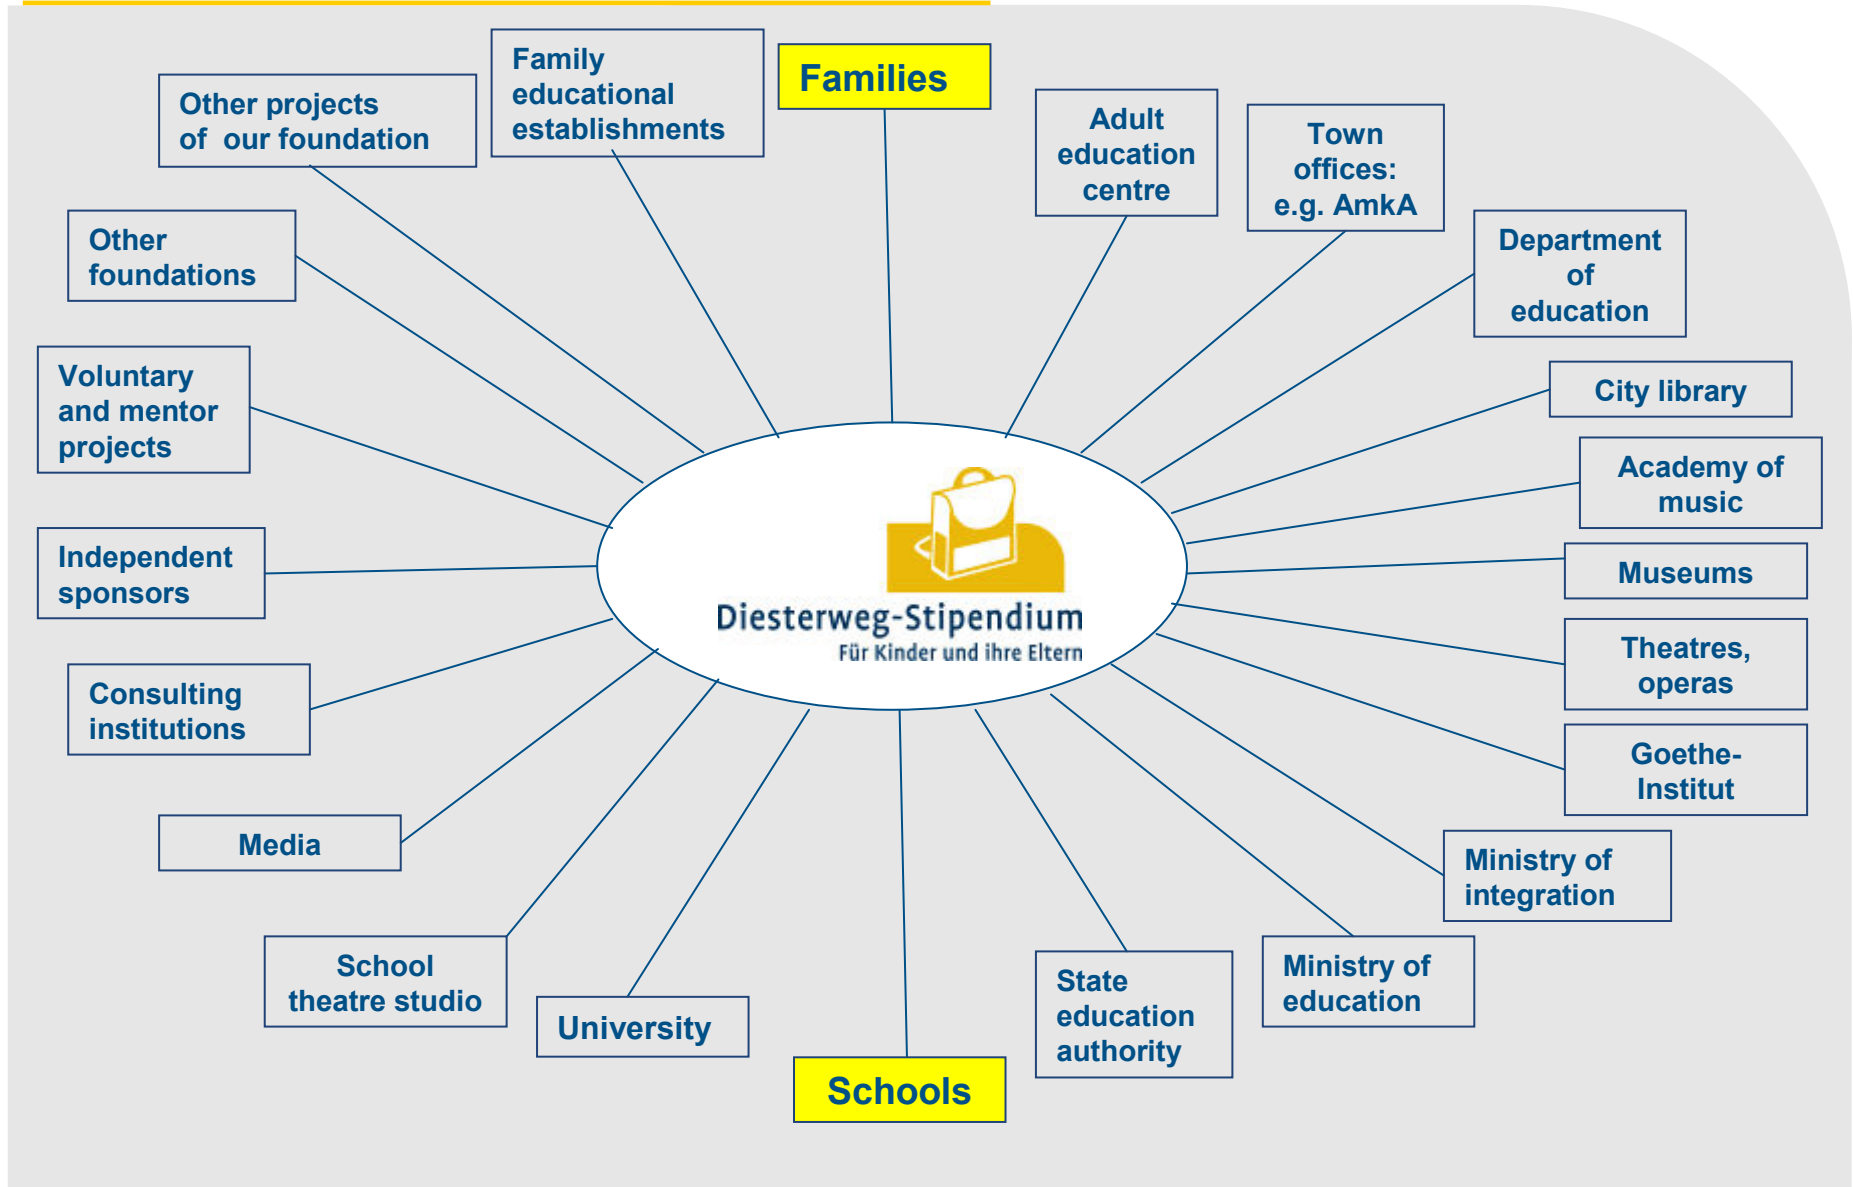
Other projects of our foundation

Family educational establishments

Families

Adult education centre

Town offices: e.g. AmkA

Department of education

Other foundations

Voluntary and mentor projects

City library

Academy of music

Independent sponsors

Museums

Diesterweg-Stipendium
Für Kinder und ihre Eltern

Theatres, operas

Consulting institutions

Goethe-Institut

Media

Ministry of integration

School theatre studio

University

Schools

State education authority

Ministry of education